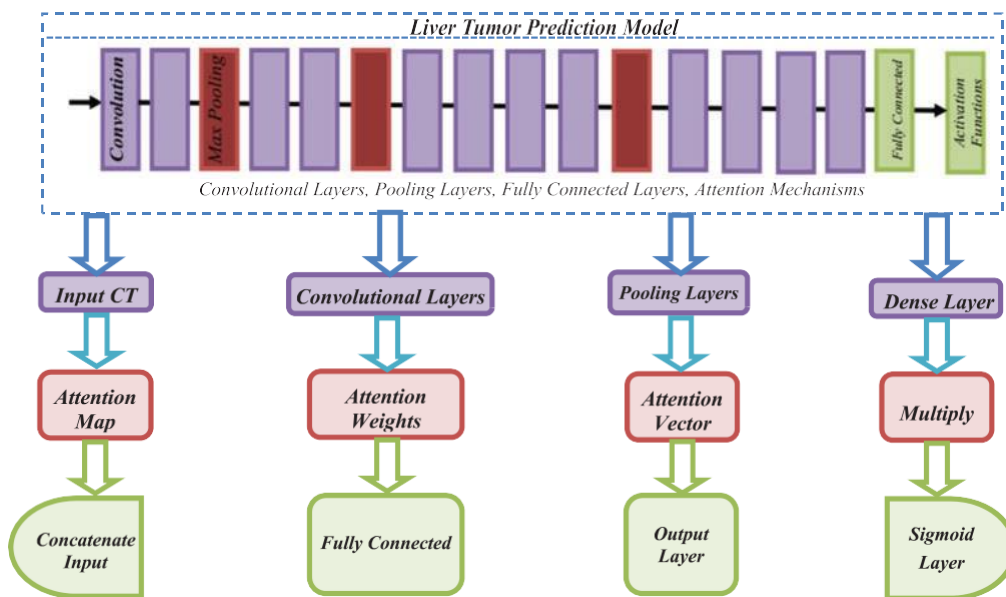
Liver Tumor Prediction Model

Convolution

Max Pooling

Fully Connected

Activation Functions

Convolutional Layers, Pooling Layers, Fully Connected Layers, Attention Mechanisms

Input CT

Attention Map

Concatenate Input

Convolutional Layers

Attention Weights

Fully Connected

Pooling Layers

Attention Vector

Output Layer

Dense Layer

Multiply

Sigmoid Layer